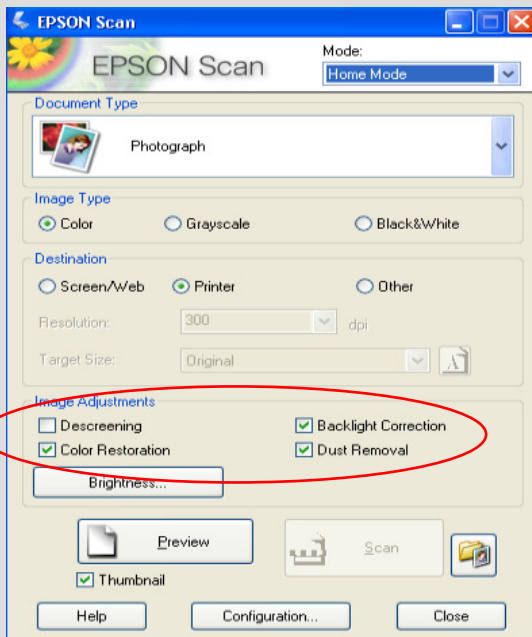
EPSON Scan

EPSON Scan

Mode:
Home Mode

Document Type
Photograph

Image Type
Color
Grayscale
Black&White

Destination
Screen/Web
Printer
Other

Resolution: 300 dpi

Target Size: Original

Image Adjustments
Descreening
Backlight Correction
Color Restoration
Dust Removal

Brightness...

Preview
Scan

Thumbnail

Help
Configuration...
Close